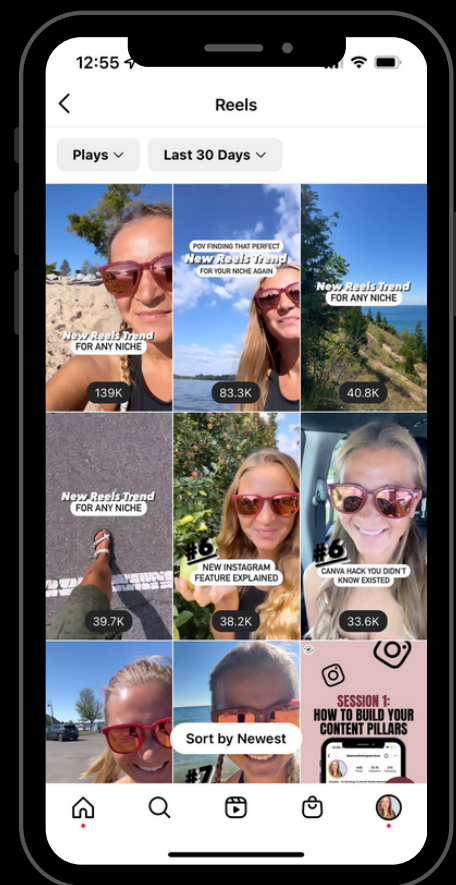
12:55

Reels

Plays

Last 30 Days

New Reels Trend
FOR ANY NICHE
139K

POV FINDING THAT PERFECT
New Reels Trend
FOR YOUR NICHE AGAIN
83.3K

New Reels Trend
FOR ANY NICHE
40.8K

New Reels Trend
FOR ANY NICHE
39.7K

#6
NEW INSTAGRAM FEATURE EXPLAINED
38.2K

#6
CANVA HACK YOU DIDN'T KNOW EXISTED
33.6K

#7

SESSION 1:
HOW TO BUILD YOUR CONTENT PILLARS

Sort by Newest